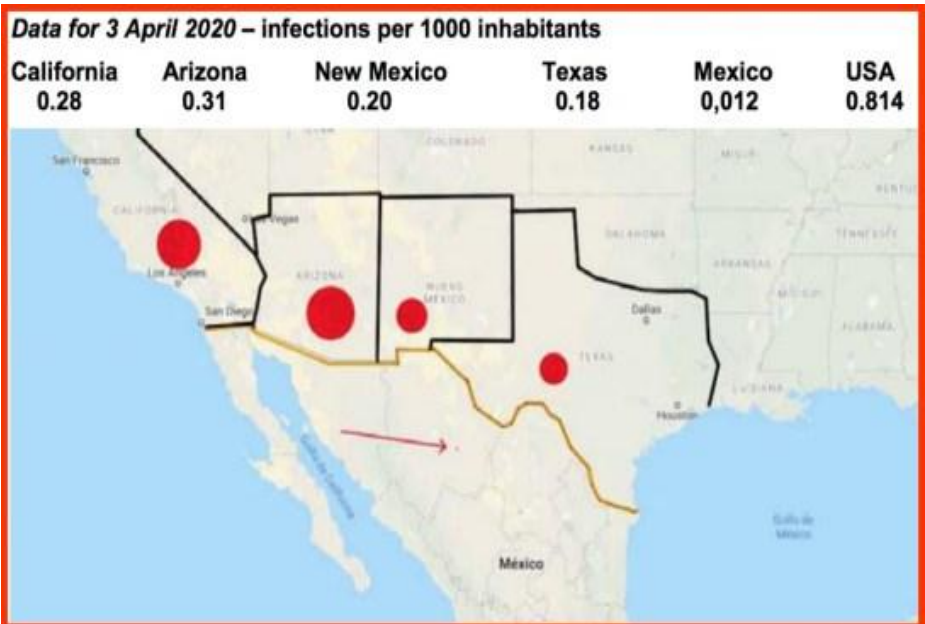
Data for 3 April 2020 – infections per 1000 inhabitants

| California | Arizona | New Mexico | Texas | Mexico | USA |
|---|---|---|---|---|---|
| 0.28 | 0.31 | 0.20 | 0.18 | 0,012 | 0.814 |

San Francisco
CALIFORNIA
Las Vegas
Los Angeles
San Diego
ARIZONA
COLORADO
NUEVO MÉXICO
KANSAS
OKLAHOMA
ARKANSAS
MISURI
TENNESSEE
MISISIPI
ALABAMA
LUISIANA
Dallas
TEXAS
Houston
Golfo de California
Golfo de México
México